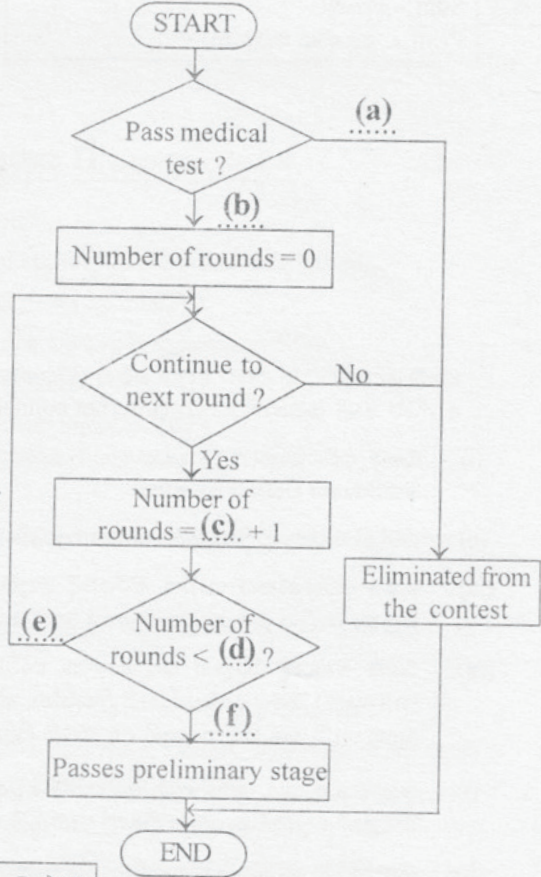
START

Pass medical test ?

(a)

(b)

Number of rounds = 0

Continue to next round ?

No

Yes

Number of rounds = (c) + 1

Eliminated from the contest

(e)

Number of rounds < (d) ?

(f)

Passes preliminary stage

END